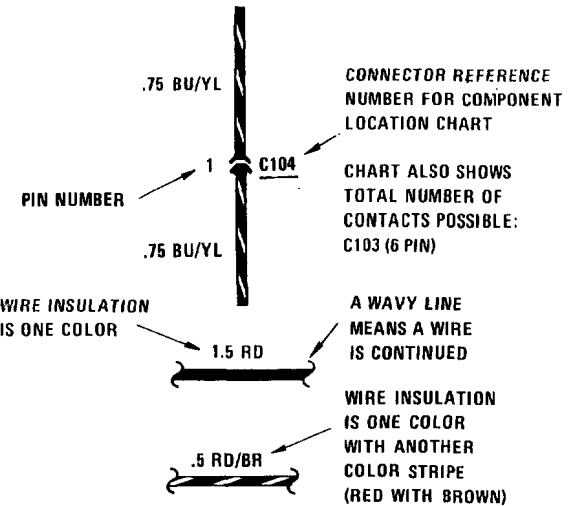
.75 BU/YL

CONNECTOR REFERENCE NUMBER FOR COMPONENT LOCATION CHART

1

C104

PIN NUMBER

CHART ALSO SHOWS TOTAL NUMBER OF CONTACTS POSSIBLE: C103 (6 PIN)

.75 BU/YL

WIRE INSULATION IS ONE COLOR

A WAVY LINE MEANS A WIRE IS CONTINUED

1.5 RD

WIRE INSULATION IS ONE COLOR WITH ANOTHER COLOR STRIPE (RED WITH BROWN)

.5 RD/BR